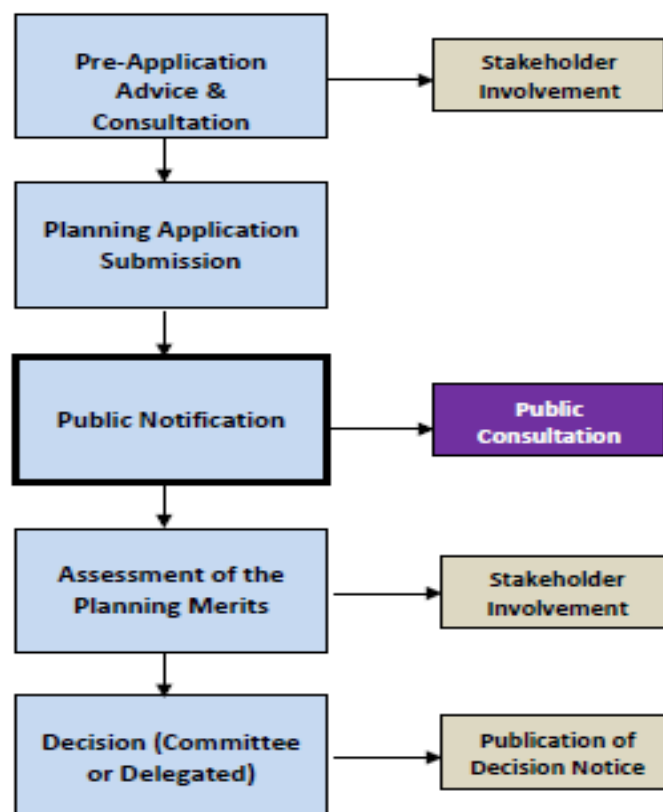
Pre-Application Advice & Consultation

Stakeholder Involvement

Planning Application Submission

Public Notification

Public Consultation

Assessment of the Planning Merits

Stakeholder Involvement

Decision (Committee or Delegated)

Publication of Decision Notice